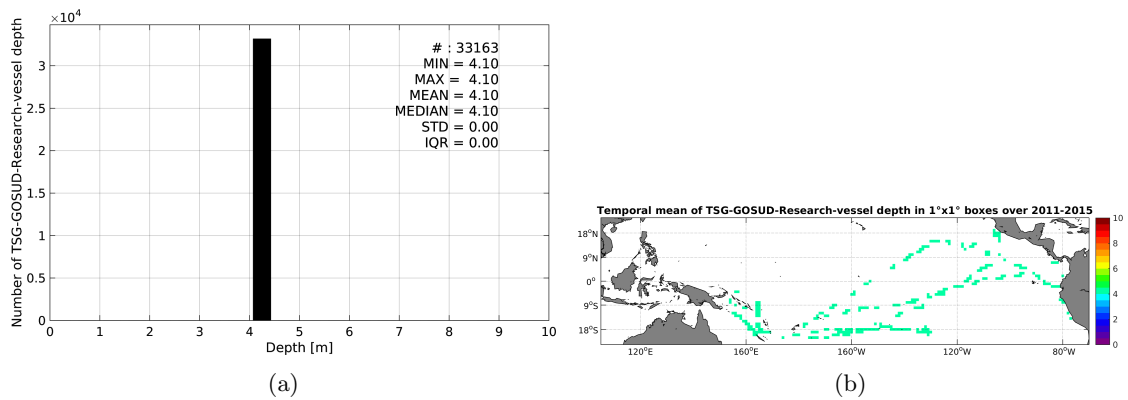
$\times 10^4$
Number of TSG-GOSUD-Research-vessel depth
3
2.5
2
1.5
1
0.5
0
# : 33163
MIN = 4.10
MAX = 4.10
MEAN = 4.10
MEDIAN = 4.10
STD = 0.00
IQR = 0.00
0 1 2 3 4 5 6 7 8 9 10
Depth [m]
(a)

Temporal mean of TSG-GOSUD-Research-vessel depth in 1°x1° boxes over 2011-2015
18°N
9°N
0°
9°S
18°S
120°E 160°E 160°W 120°W 80°W
10
8
6
4
2
0
(b)